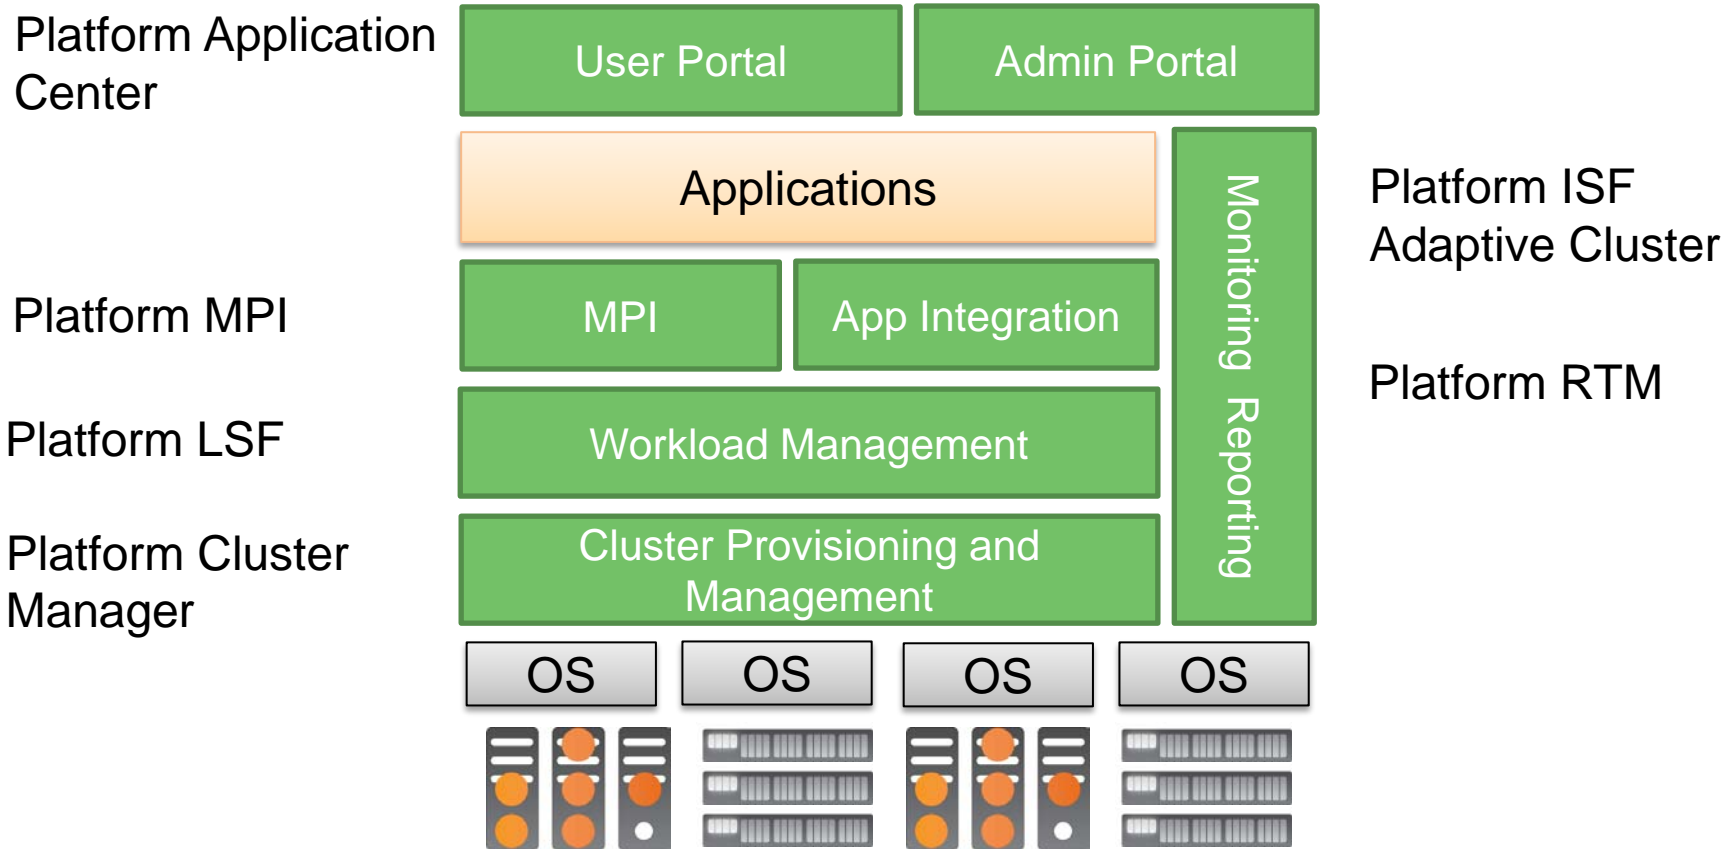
Platform Application Center

User Portal

Admin Portal

Applications

Monitoring Reporting

Platform ISF Adaptive Cluster

Platform MPI

MPI

App Integration

Platform RTM

Platform LSF

Workload Management

Platform Cluster Manager

Cluster Provisioning and Management

OS

OS

OS

OS